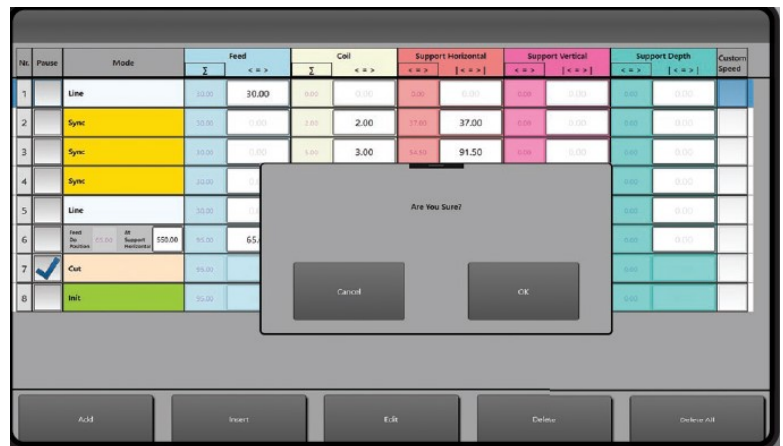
| Nr. | Pause | Mode | Feed Σ | Feed < = > | Coil Σ | Coil < = > | Support Horizontal < = > | Support Horizontal \|< = >\| | Support Vertical < = > | Support Vertical \|< = >\| | Support Depth < = > | Support Depth \|< = >\| | Custom Speed |
|---|---|---|---|---|---|---|---|---|---|---|---|---|---|
| 1 | | Line | 30.00 | 30.00 | 0.00 | 0.00 | 0.00 | 0.00 | 0.00 | 0.00 | 0.00 | 0.00 | |
| 2 | | Sync | 30.00 | 0.00 | 2.00 | 2.00 | 37.00 | 37.00 | 0.00 | 0.00 | 0.00 | 0.00 | |
| 3 | | Sync | 30.00 | 0.00 | 5.00 | 3.00 | 54.50 | 91.50 | 0.00 | 0.00 | 0.00 | 0.00 | |
| 4 | | Sync | 30.00 | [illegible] | | | | | | | 0.00 | 0.00 | |
| 5 | | Line | 30.00 | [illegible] | | | | | | | 0.00 | 0.00 | |
| 6 | | Feed Do Position 35.00 At Support Horizontal 550.00 | 95.00 | 65. | | | | | | | 0.00 | 0.00 | |
| 7 | ✓ | Cut | 95.00 | | | | | | | | 0.00 | | |
| 8 | | Init | 95.00 | | | | | | | | 0.00 | | |

Are You Sure?

Cancel

OK

Add

Insert

Edit

Delete

Delete All